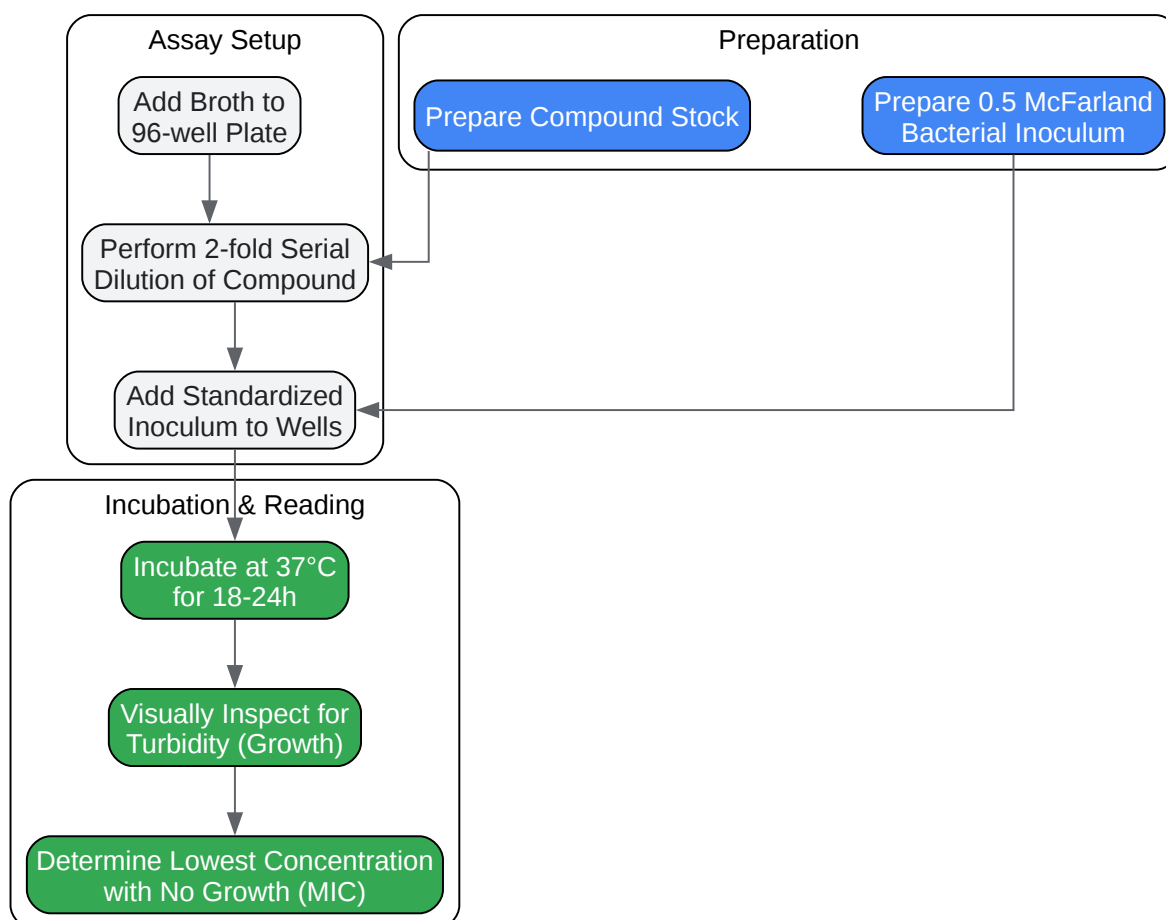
Assay Setup

Add Broth to 96-well Plate

Perform 2-fold Serial Dilution of Compound

Add Standardized Inoculum to Wells

Preparation

Prepare Compound Stock

Prepare 0.5 McFarland Bacterial Inoculum

Incubation & Reading

Incubate at 37°C for 18-24h

Visually Inspect for Turbidity (Growth)

Determine Lowest Concentration with No Growth (MIC)